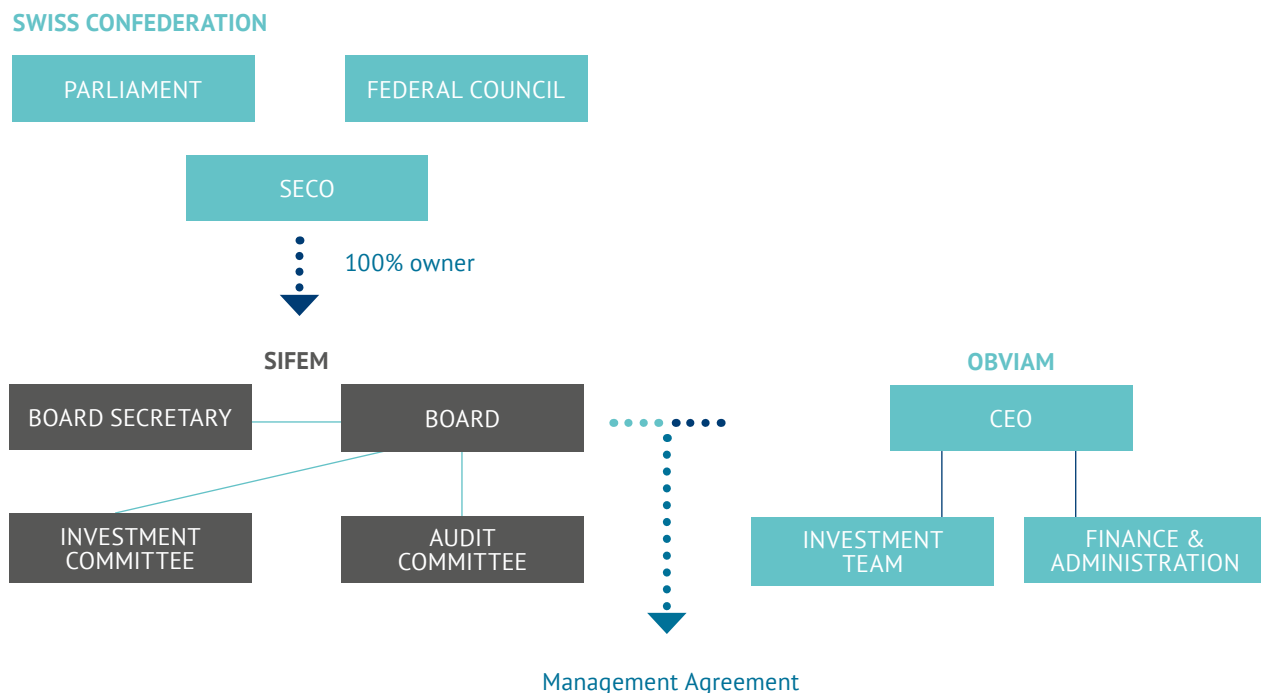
SWISS CONFEDERATION

PARLIAMENT

FEDERAL COUNCIL

SECO

100% owner

SIFEM

BOARD SECRETARY

BOARD

INVESTMENT COMMITTEE

AUDIT COMMITTEE

OBVIAM

CEO

INVESTMENT TEAM

FINANCE & ADMINISTRATION

Management Agreement